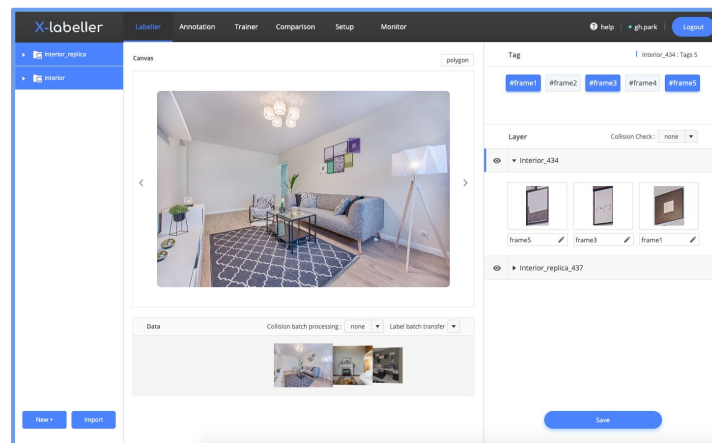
X-labeller

Labeller Annotation Trainer Comparison Setup Monitor

help • gh.park Logout

Interior_replica

Interior

Canvas

polygon

Data

Collision batch processing : none

Label batch transfer

New + Import

Tag

Interior_434 : Tags 5

#frame1 #frame2 #frame3 #frame4 #frame5

Layer

Collision Check : none

Interior_434

frame5 frame3 frame1

Interior_replica_437

Save